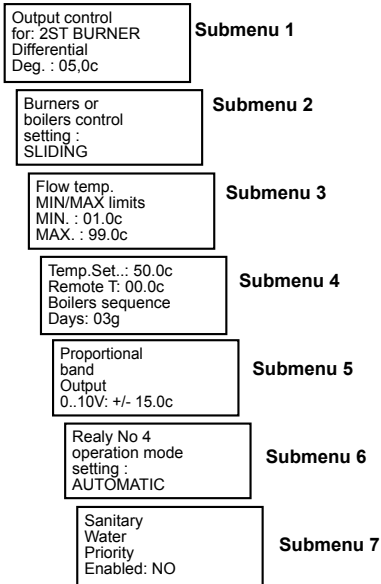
Output control
for: 2ST BURNER
Differential
Deg. : 05,0c

Submenu 1

Burners or
boilers control
setting :
SLIDING

Submenu 2

Flow temp.
MIN/MAX limits
MIN. : 01.0c
MAX. : 99.0c

Submenu 3

Temp.Set..: 50.0c
Remote T: 00.0c
Boilers sequence
Days: 03g

Submenu 4

Proportional
band
Output
0..10V: +/- 15.0c

Submenu 5

Realy No 4
operation mode
setting :
AUTOMATIC

Submenu 6

Sanitary
Water
Priority
Enabled: NO

Submenu 7